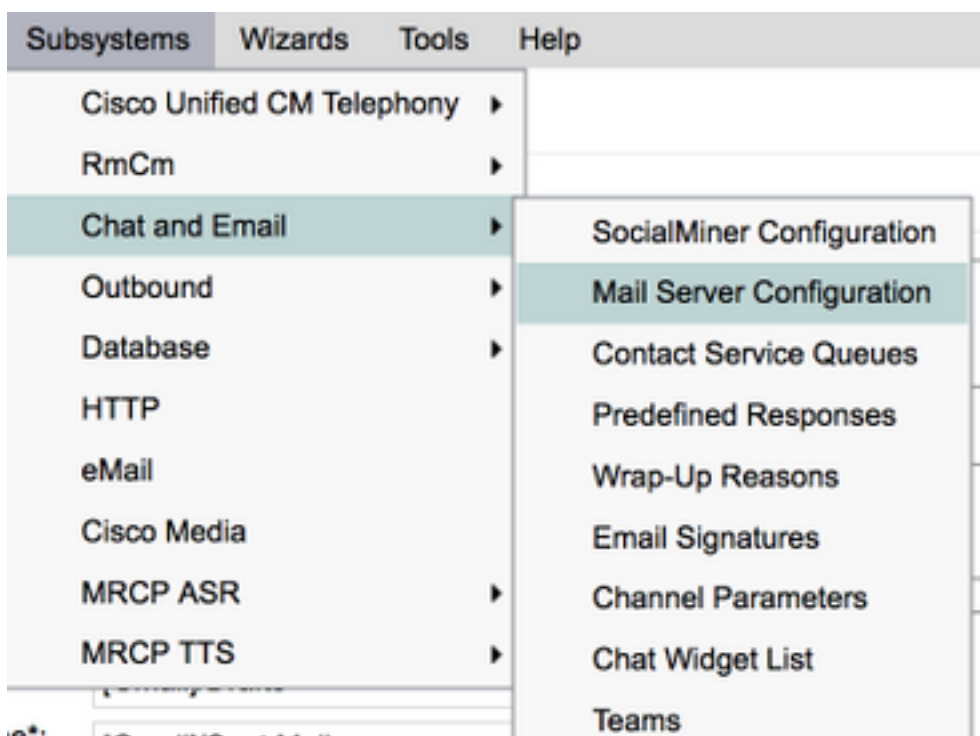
Subsystems Wizards Tools Help

Cisco Unified CM Telephony
RmCm
Chat and Email
Outbound
Database
HTTP
eMail
Cisco Media
MRCP ASR
MRCP TTS

SocialMiner Configuration
Mail Server Configuration
Contact Service Queues
Predefined Responses
Wrap-Up Reasons
Email Signatures
Channel Parameters
Chat Widget List
Teams

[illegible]
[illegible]